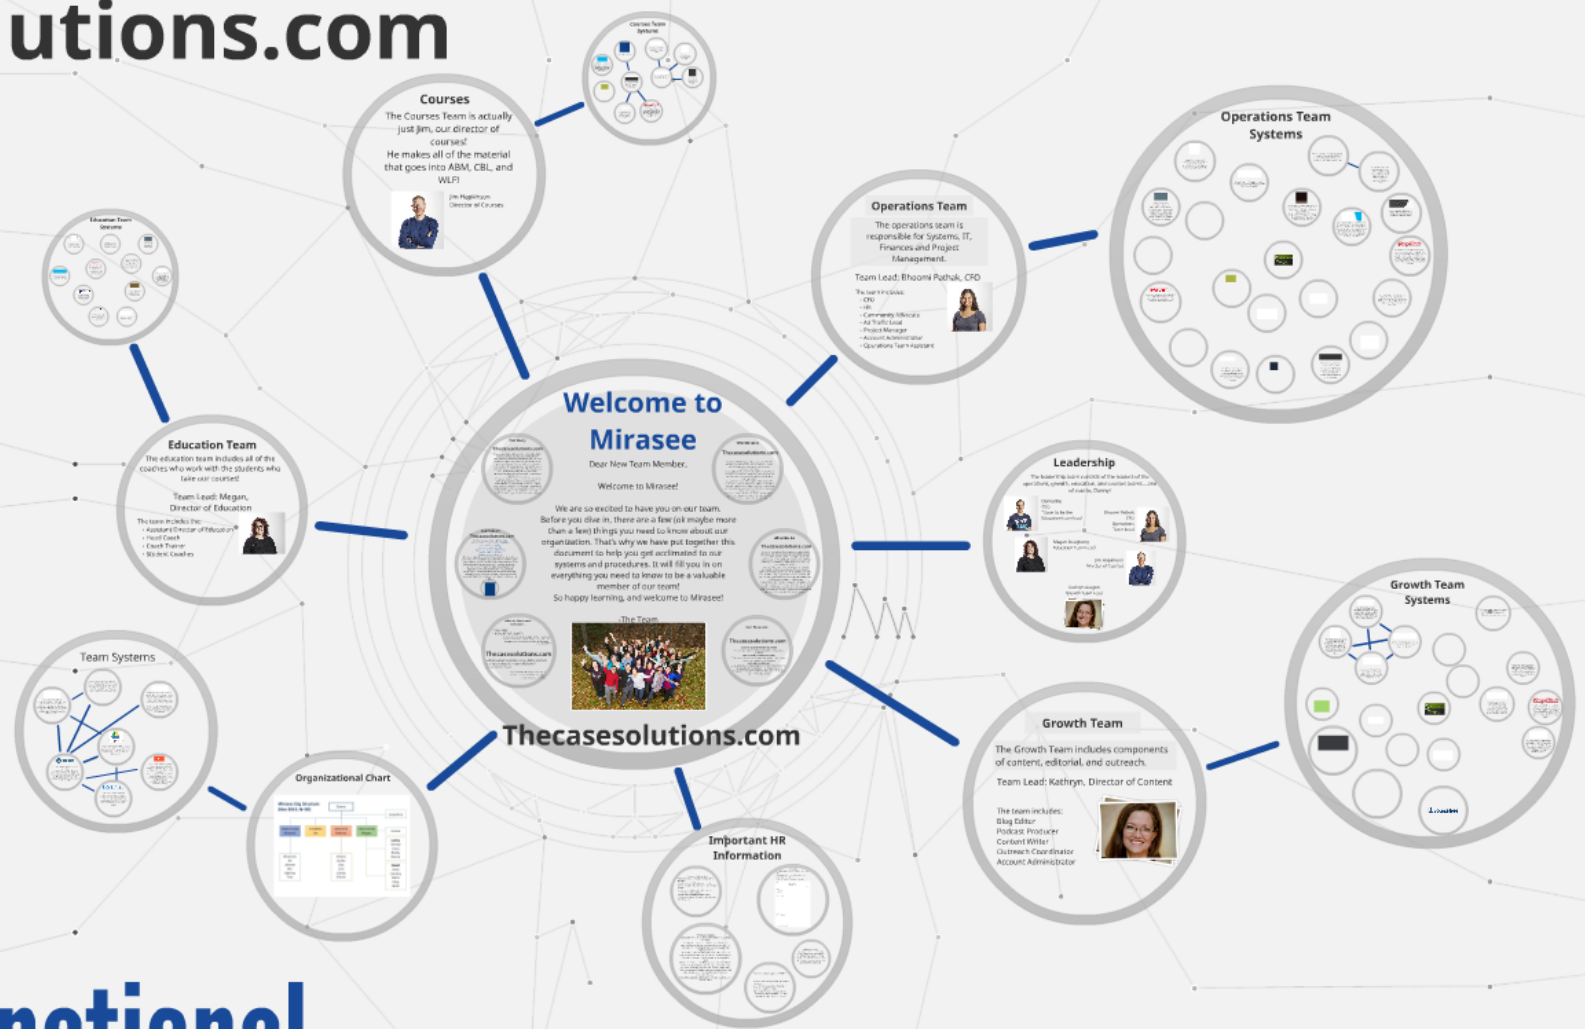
utions.com

Courses
The Courses Team is actually just Jim, our director of courses!
He makes all of the material that goes into ABM, CBL, and WLF!

Jim Hagleitner
Director of Courses

Courses Team Systems

Education Team Systems

Operations Team Systems

Operations Team
The operations team is responsible for Systems, IT, Finances and Project Management.

Team Lead: Bhoomi Pathak, CFO

The team includes:
- CFO
- HR
- Community Manager
- Ad Traffic Lead
- Project Manager
- Account Administrator
- Operations Team Assistant

Education Team
The education team includes all of the coaches who work with the students who take our courses!

Team Lead: Megan, Director of Education

The team includes the:
- Assistant Director of Education
- Head Coach
- Coach Trainer
- Student Coaches

Welcome to Mirasee

Dear New Team Member,

Welcome to Mirasee!

We are so excited to have you on our team. Before you dive in, there are a few (ok maybe more than a few) things you need to know about our organization. That's why we have put together this document to help you get acclimated to our systems and procedures. It will fill you in on everything you need to know to be a valuable member of our team!
So happy learning, and welcome to Mirasee!

-The Team

Thecasesolutions.com

Leadership

Growth Team Systems

Team Systems

Organizational Chart

Important HR Information

Growth Team
The Growth Team includes components of content, editorial, and outreach.

Team Lead: Kathryn, Director of Content

The team includes:
Blog Editor
Podcast Producer
Content Writer
Outreach Coordinator
Account Administrator

national